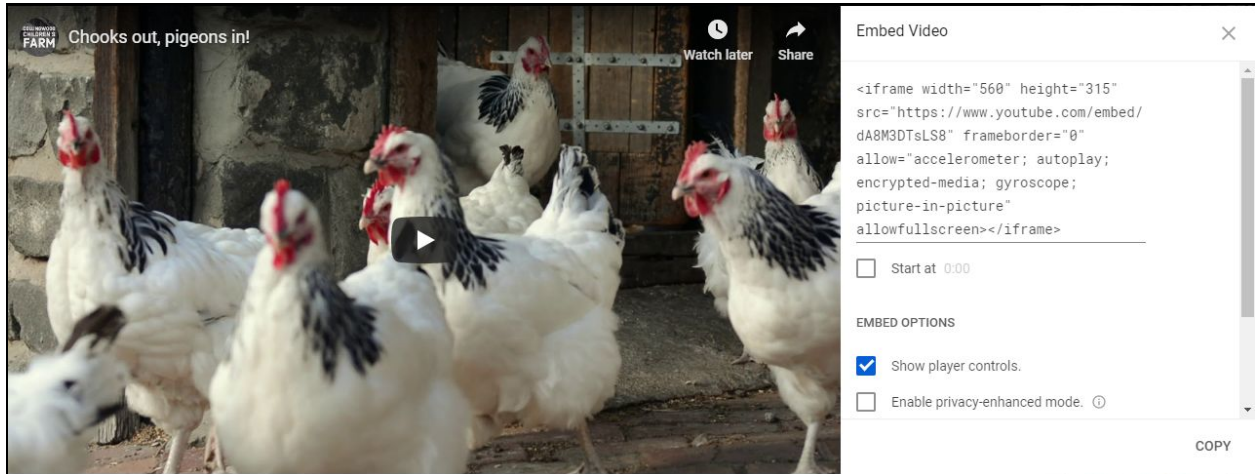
COLLINGWOOD CHILDREN'S FARM

Chooks out, pigeons in!

Watch later

Share

Embed Video

<iframe width="560" height="315" src="https://www.youtube.com/embed/dA8M3DTsLS8" frameborder="0" allow="accelerometer; autoplay; encrypted-media; gyroscope; picture-in-picture" allowfullscreen></iframe>

Start at 0:00

EMBED OPTIONS

Show player controls.

Enable privacy-enhanced mode.

COPY